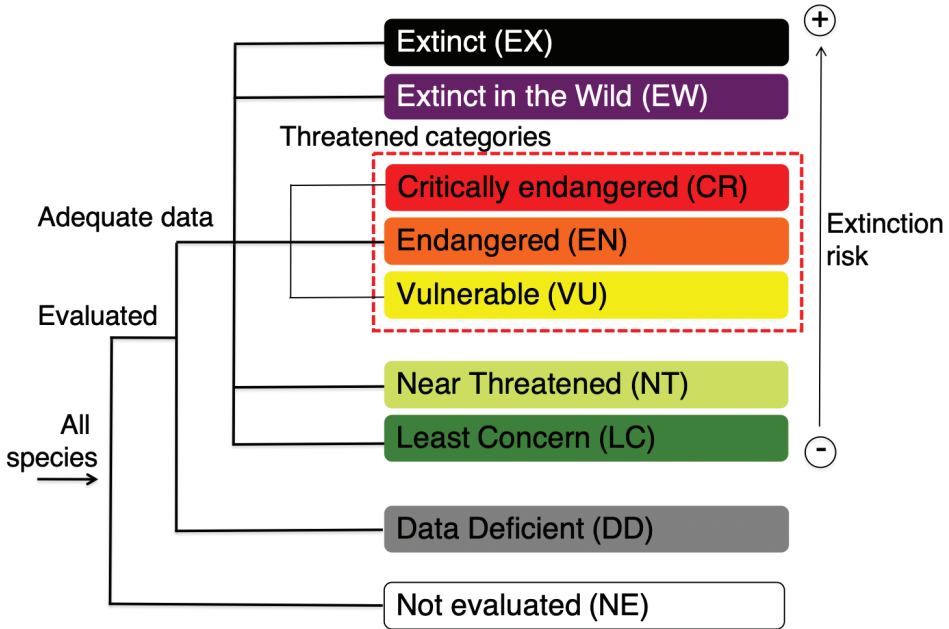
Extinct (EX)
Extinct in the Wild (EW)
Threatened categories
Critically endangered (CR)
Endangered (EN)
Vulnerable (VU)
Near Threatened (NT)
Least Concern (LC)
Data Deficient (DD)
Not evaluated (NE)

Adequate data
Evaluated
All species

+
Extinction risk
-